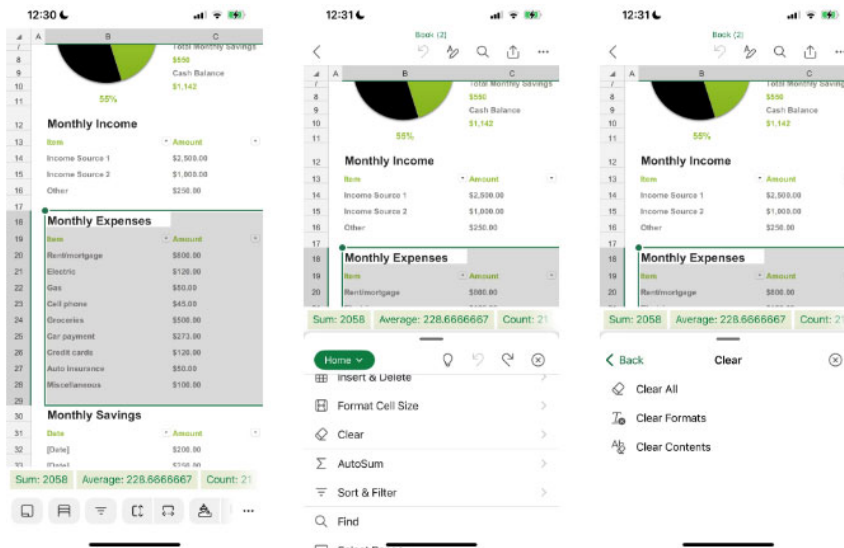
12:30

| | A | B | C |
|---|---|---|---|
| 7 | | | Total Monthly Savings |
| 8 | | | \$550 |
| 9 | | | Cash Balance |
| 10 | | | \$1,142 |
| 11 | | 55% | |
| 12 | | Monthly Income | |
| 13 | | Item | Amount |
| 14 | | Income Source 1 | \$2,500.00 |
| 15 | | Income Source 2 | \$1,000.00 |
| 16 | | Other | \$250.00 |
| 17 | | | |
| 18 | | Monthly Expenses | |
| 19 | | Item | Amount |
| 20 | | Rent/mortgage | \$800.00 |
| 21 | | Electric | \$120.00 |
| 22 | | Gas | \$50.00 |
| 23 | | Cell phone | \$45.00 |
| 24 | | Groceries | \$500.00 |
| 25 | | Car payment | \$273.00 |
| 26 | | Credit cards | \$120.00 |
| 27 | | Auto insurance | \$50.00 |
| 28 | | Miscellaneous | \$100.00 |
| 29 | | | |
| 30 | | Monthly Savings | |
| 31 | | Date | Amount |
| 32 | | [Date] | \$200.00 |
| 33 | | [Date] | \$250.00 |

Sum: 2058 Average: 228.6666667 Count: 21

12:31

Book (2)

| | A | B | C |
|---|---|---|---|
| 7 | | | Total Monthly Savings |
| 8 | | | \$550 |
| 9 | | | Cash Balance |
| 10 | | | \$1,142 |
| 11 | | 55% | |
| 12 | | Monthly Income | |
| 13 | | Item | Amount |
| 14 | | Income Source 1 | \$2,500.00 |
| 15 | | Income Source 2 | \$1,000.00 |
| 16 | | Other | \$250.00 |
| 17 | | | |
| 18 | | Monthly Expenses | |
| 19 | | Item | Amount |
| 20 | | Rent/mortgage | \$800.00 |

Sum: 2058 Average: 228.6666667 Count: 21

Home

Insert & Delete

Format Cell Size

Clear

AutoSum

Sort & Filter

Find

12:31

Book (2)

| | A | B | C |
|---|---|---|---|
| 7 | | | Total Monthly Saving |
| 8 | | | \$550 |
| 9 | | | Cash Balance |
| 10 | | | \$1,142 |
| 11 | | 55% | |
| 12 | | Monthly Income | |
| 13 | | Item | Amount |
| 14 | | Income Source 1 | \$2,500.00 |
| 15 | | Income Source 2 | \$1,000.00 |
| 16 | | Other | \$250.00 |
| 17 | | | |
| 18 | | Monthly Expenses | |
| 19 | | Item | Amount |
| 20 | | Rent/mortgage | \$800.00 |

Sum: 2058 Average: 228.6666667 Count: 2

Back

Clear

Clear All

Clear Formats

Clear Contents